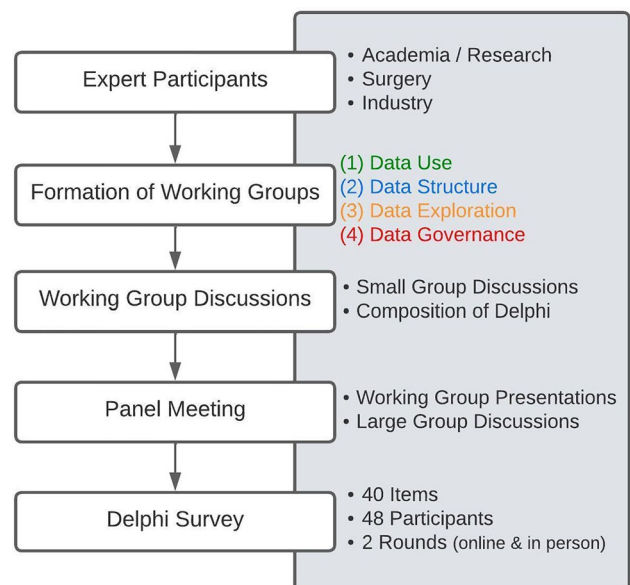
Expert Participants

• Academia / Research
• Surgery
• Industry

Formation of Working Groups

(1) Data Use
(2) Data Structure
(3) Data Exploration
(4) Data Governance

Working Group Discussions

• Small Group Discussions
• Composition of Delphi

Panel Meeting

• Working Group Presentations
• Large Group Discussions

Delphi Survey

• 40 Items
• 48 Participants
• 2 Rounds (online & in person)